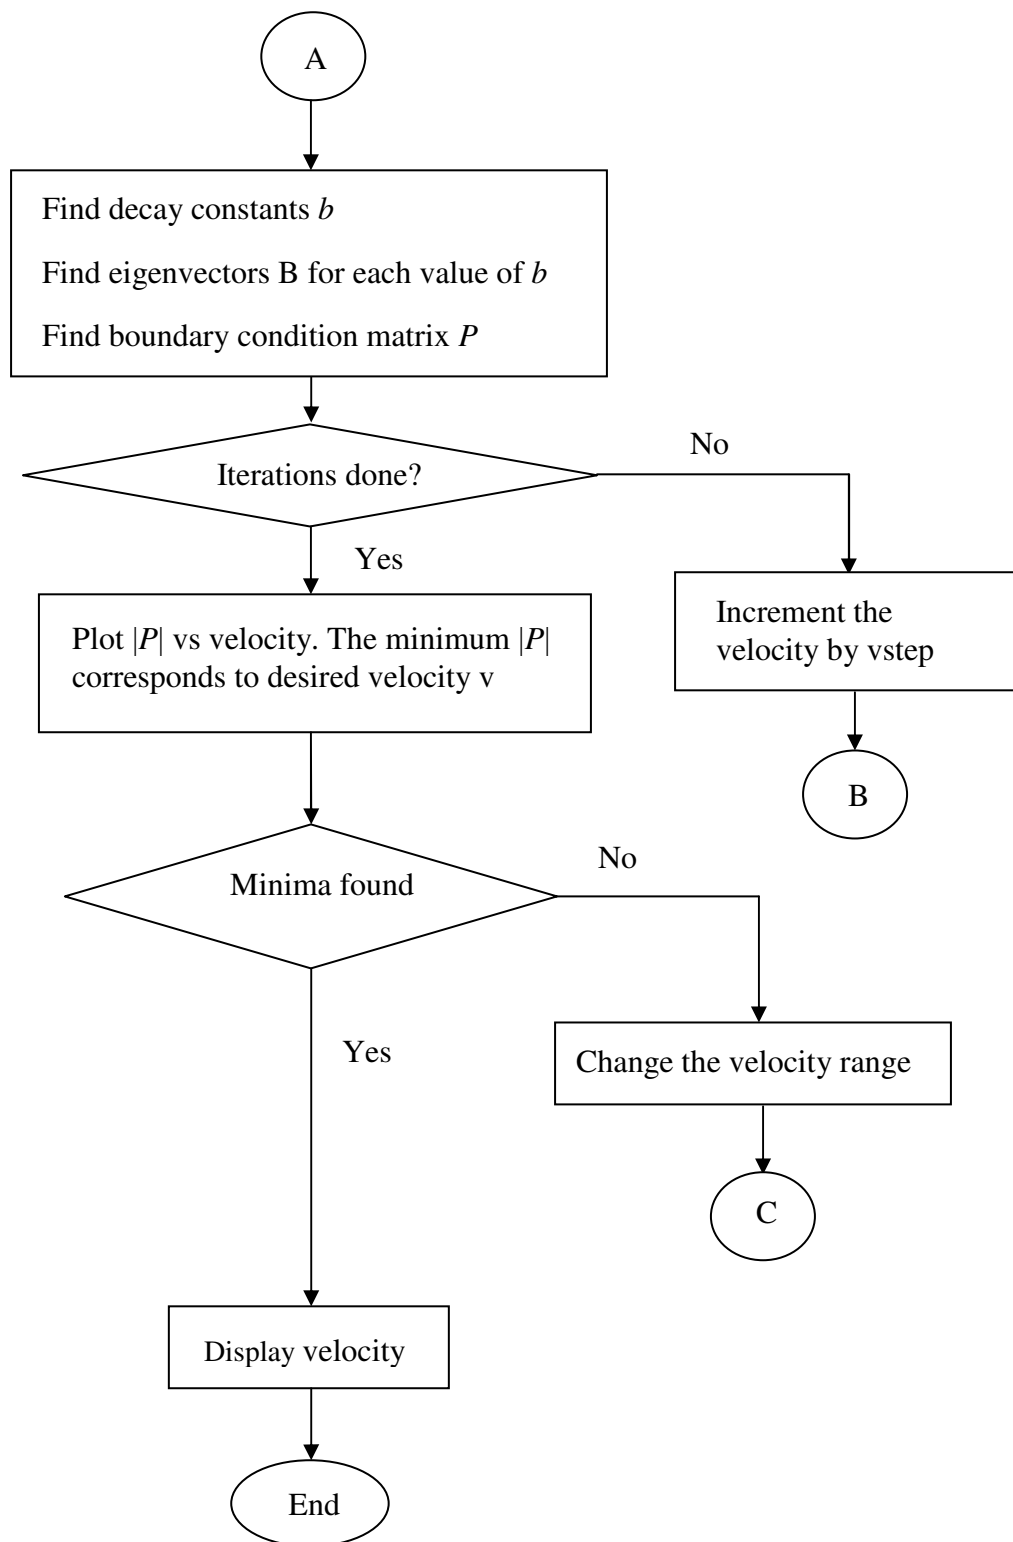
A

Find decay constants $b$

Find eigenvectors B for each value of $b$

Find boundary condition matrix $P$

Iterations done?

No

Yes

Plot $|P|$ vs velocity. The minimum $|P|$ corresponds to desired velocity v

Increment the velocity by vstep

B

Minima found

No

Yes

Change the velocity range

C

Display velocity

End